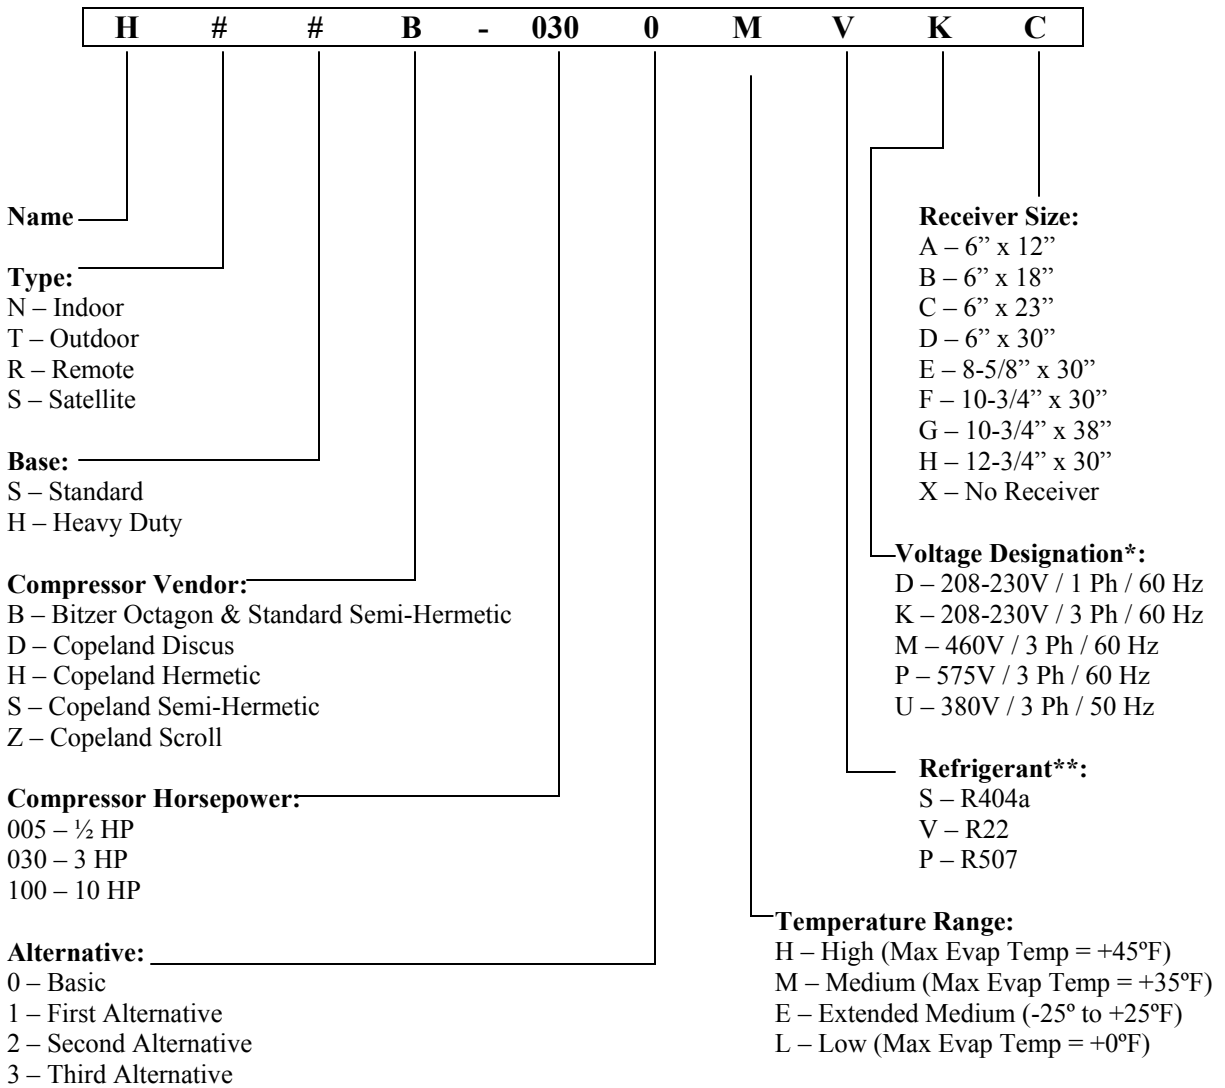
| H | # | # | B | - | 030 | 0 | M | V | K | C |
|---|---|---|---|---|---|---|---|---|---|---|

**Name**

**Type:**
N – Indoor
T – Outdoor
R – Remote
S – Satellite

**Base:**
S – Standard
H – Heavy Duty

**Compressor Vendor:**
B – Bitzer Octagon & Standard Semi-Hermetic
D – Copeland Discus
H – Copeland Hermetic
S – Copeland Semi-Hermetic
Z – Copeland Scroll

**Compressor Horsepower:**
005 – ½ HP
030 – 3 HP
100 – 10 HP

**Alternative:**
0 – Basic
1 – First Alternative
2 – Second Alternative
3 – Third Alternative

**Receiver Size:**
A – 6" x 12"
B – 6" x 18"
C – 6" x 23"
D – 6" x 30"
E – 8-5/8" x 30"
F – 10-3/4" x 30"
G – 10-3/4" x 38"
H – 12-3/4" x 30"
X – No Receiver

**Voltage Designation*:**
D – 208-230V / 1 Ph / 60 Hz
K – 208-230V / 3 Ph / 60 Hz
M – 460V / 3 Ph / 60 Hz
P – 575V / 3 Ph / 60 Hz
U – 380V / 3 Ph / 50 Hz

**Refrigerant**:**
S – R404a
V – R22
P – R507

**Temperature Range:**
H – High (Max Evap Temp = +45ºF)
M – Medium (Max Evap Temp = +35ºF)
E – Extended Medium (-25º to +25ºF)
L – Low (Max Evap Temp = +0ºF)